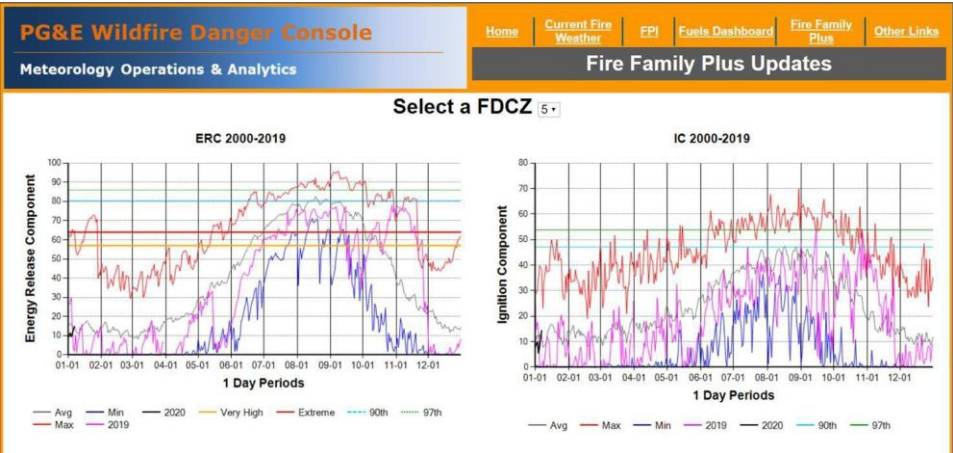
PG&E Wildfire Danger Console

Meteorology Operations & Analytics

Home | Current Fire Weather | FPI | Fuels Dashboard | Fire Family Plus | Other Links

Fire Family Plus Updates

Select a FDCZ 5

ERC 2000-2019

Energy Release Component

100
90
80
70
60
50
40
30
20
10
0

01-01 02-01 03-01 04-01 05-01 06-01 07-01 08-01 09-01 10-01 11-01 12-01

1 Day Periods

Avg Min 2020 Very High Extreme 90th 97th
Max 2019

IC 2000-2019

Ignition Component

80
70
60
50
40
30
20
10
0

01-01 02-01 03-01 04-01 05-01 06-01 07-01 08-01 09-01 10-01 11-01 12-01

1 Day Periods

Avg Max Min 2019 2020 90th 97th